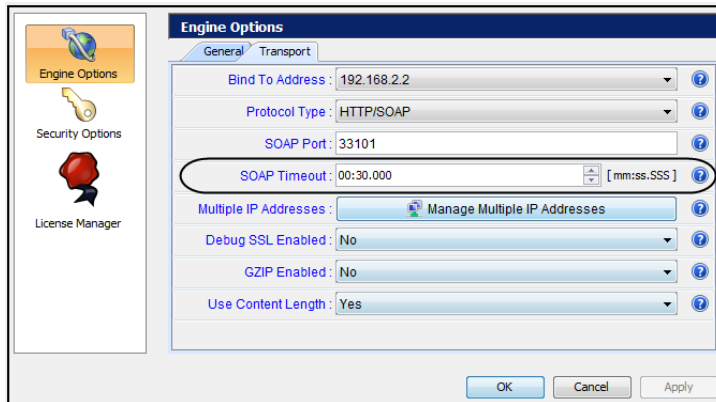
Engine Options

Security Options

License Manager

Engine Options

General Transport

Bind To Address : 192.168.2.2

Protocol Type : HTTP/SOAP

SOAP Port : 33101

SOAP Timeout : 00:30.000 [ mm:ss.SSS ]

Multiple IP Addresses : Manage Multiple IP Addresses

Debug SSL Enabled : No

GZIP Enabled : No

Use Content Length : Yes

OK Cancel Apply